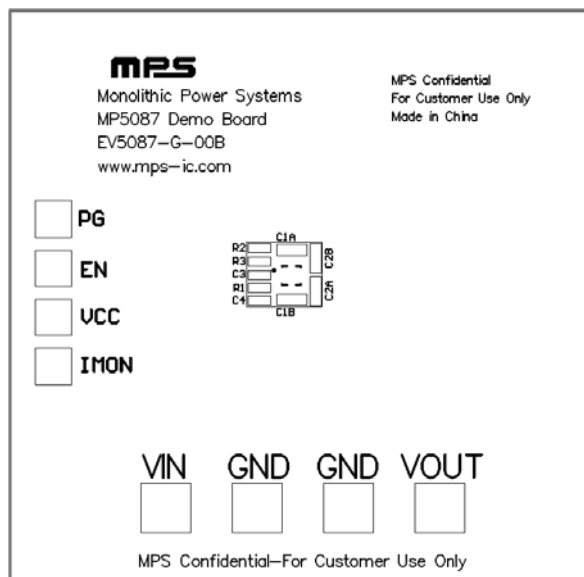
mps
Monolithic Power Systems
MP5087 Demo Board
EV5087-G-00B
www.mps-ic.com

MPS Confidential
For Customer Use Only
Made in China

PG
EN
VCC
IMON

C1A
R2
R3
C3
R1
C4
C2B
C2A
C1B

VIN GND GND VOUT

MPS Confidential—For Customer Use Only